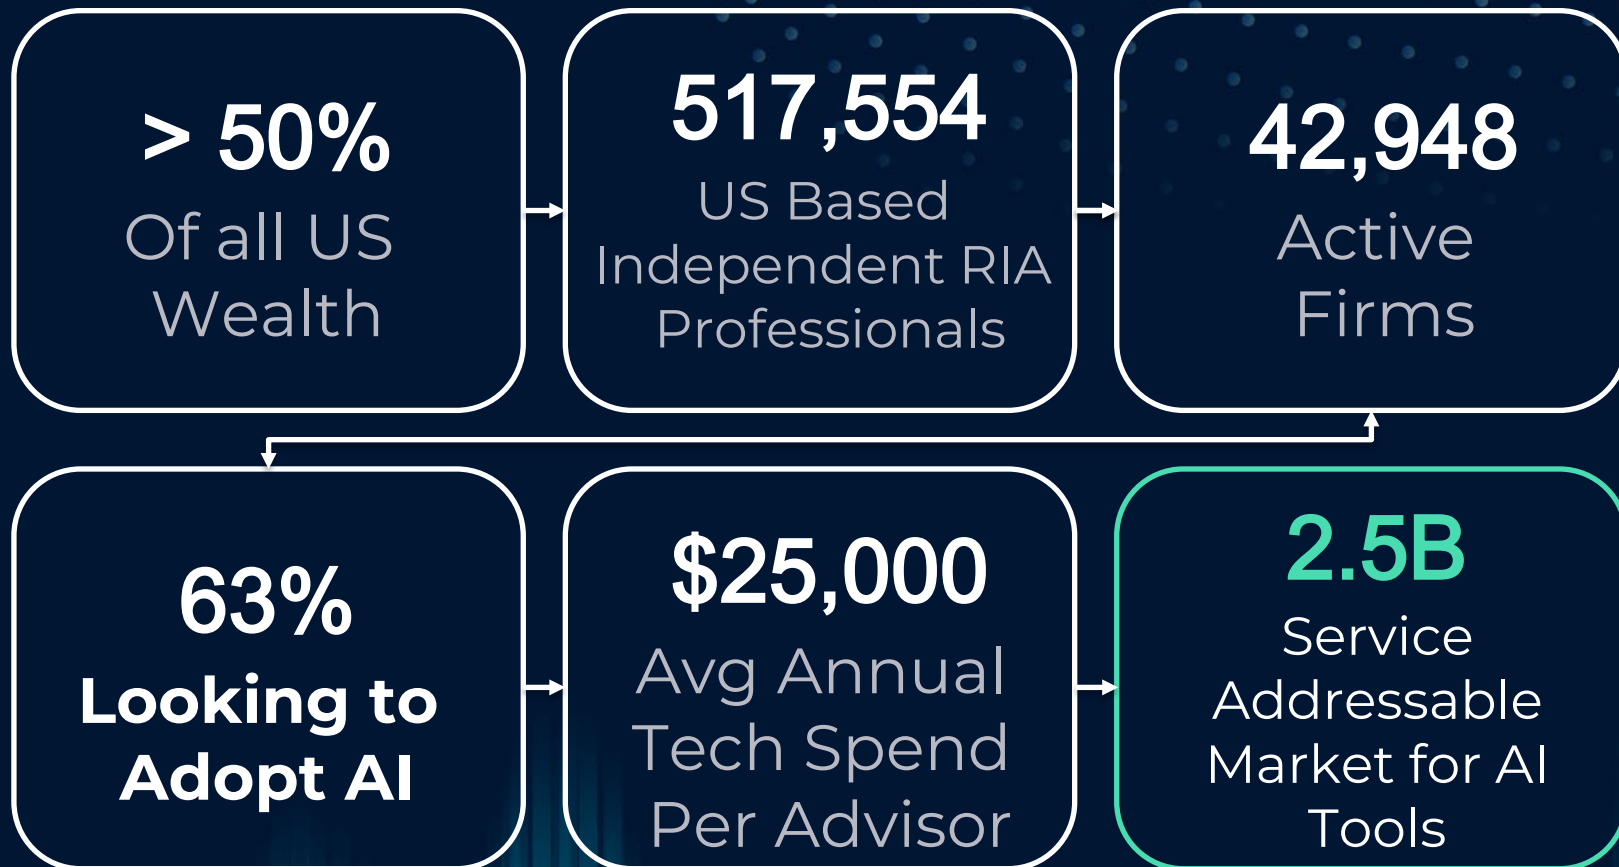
> 50%
Of all US Wealth

517,554
US Based Independent RIA Professionals

42,948
Active Firms

63%
Looking to Adopt AI

$25,000
Avg Annual Tech Spend Per Advisor

2.5B
Service Addressable Market for AI Tools